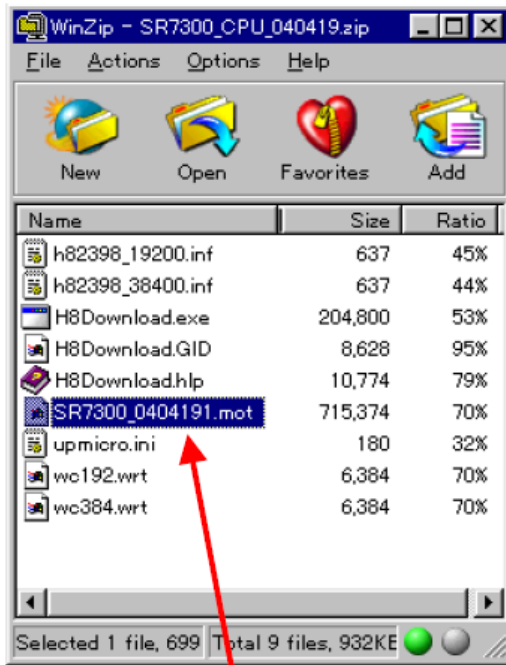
WinZip - SR7300_CPU_040419.zip

File Actions Options Help

New Open Favorites Add

| Name | Size | Ratio |
|---|---|---|
| h82398_19200.inf | 637 | 45% |
| h82398_38400.inf | 637 | 44% |
| H8Download.exe | 204,800 | 53% |
| H8Download.GID | 8,628 | 95% |
| H8Download.hlp | 10,774 | 79% |
| SR7300_0404191.mot | 715,374 | 70% |
| upmicro.ini | 180 | 32% |
| wc192.wrt | 6,384 | 70% |
| wc384.wrt | 6,384 | 70% |

Selected 1 file, 699 Total 9 files, 932KE